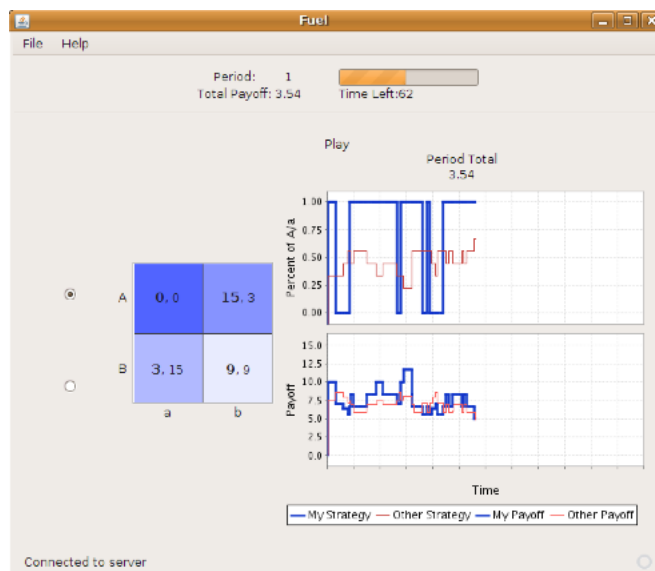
Fuel

File Help

Period: 1
Total Payoff: 3.54

Time Left:62

Play

Period Total
3.54

|   | a | b |
|---|---|---|
| A | 0, 0 | 15, 3 |
| B | 3, 15 | 9, 9 |

Percent of A/a
1.00
0.75
0.50
0.25
0.00

Payoff
15.0
12.5
10.0
7.5
5.0
2.5
0.0

Time

My Strategy  Other Strategy  My Payoff  Other Payoff

Connected to server